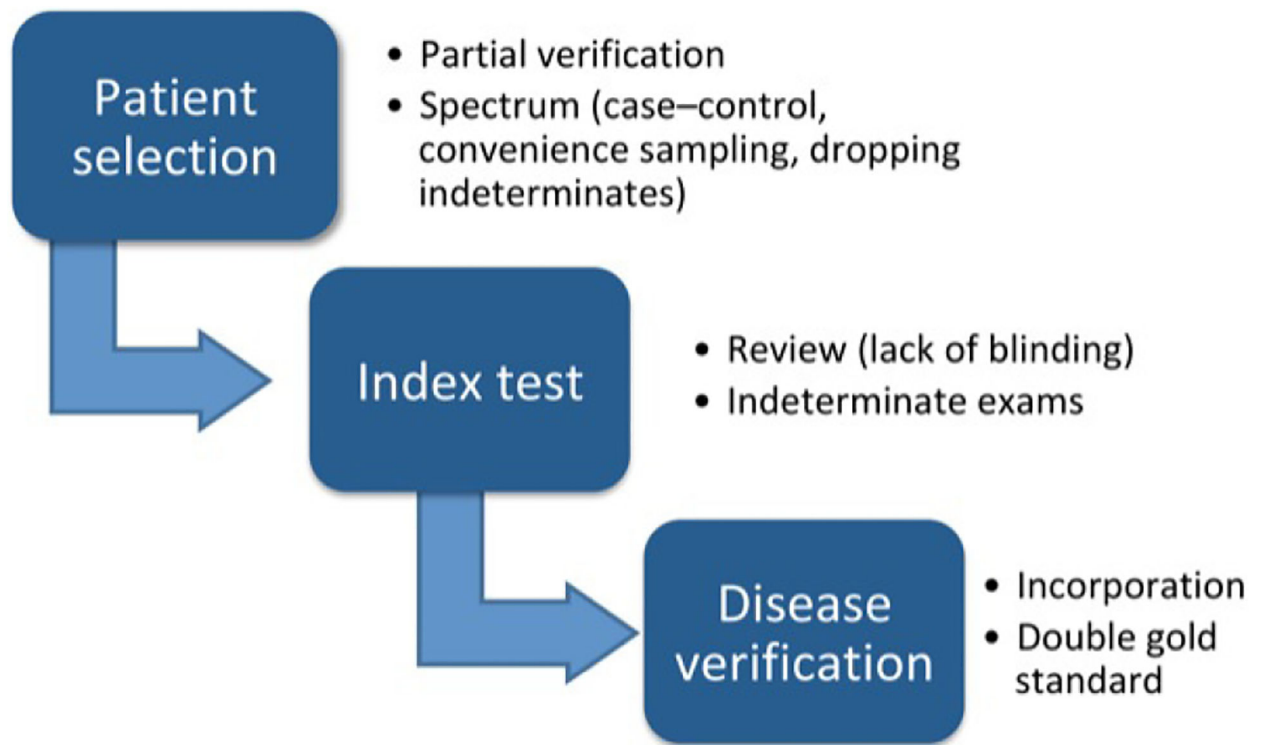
Patient selection

• Partial verification
• Spectrum (case–control, convenience sampling, dropping indeterminates)

Index test

• Review (lack of blinding)
• Indeterminate exams

Disease verification

• Incorporation
• Double gold standard